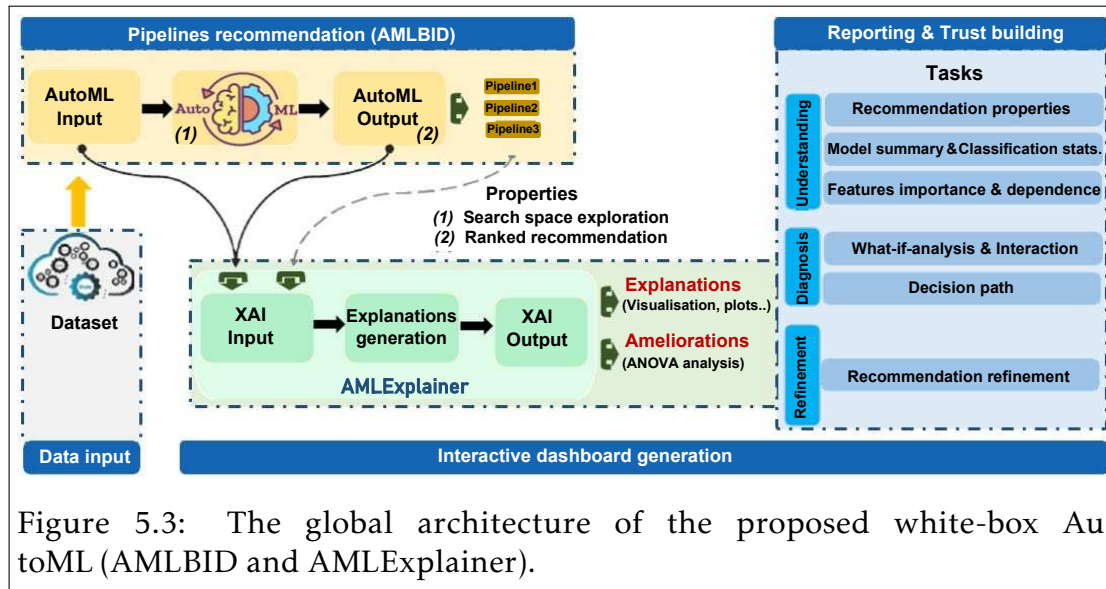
Pipelines recommendation (AMLBID)

AutoML Input

Auto ML

(1)

AutoML Output

(2)

Pipeline1
Pipeline2
Pipeline3

Reporting & Trust building

Tasks

Understanding

Recommendation properties

Model summary & Classification stats.

Features importance & dependence

Diagnosis

What-if-analysis & Interaction

Decision path

Refinement

Recommendation refinement

Properties
(1) Search space exploration
(2) Ranked recommendation

Dataset

XAI Input

Explanations generation

XAI Output

Explanations (Visualisation, plots..)

Ameliorations (ANOVA analysis)

AMLExplainer

Data input

Interactive dashboard generation

Figure 5.3: The global architecture of the proposed white-box AutoML (AMLBID and AMLExplainer).